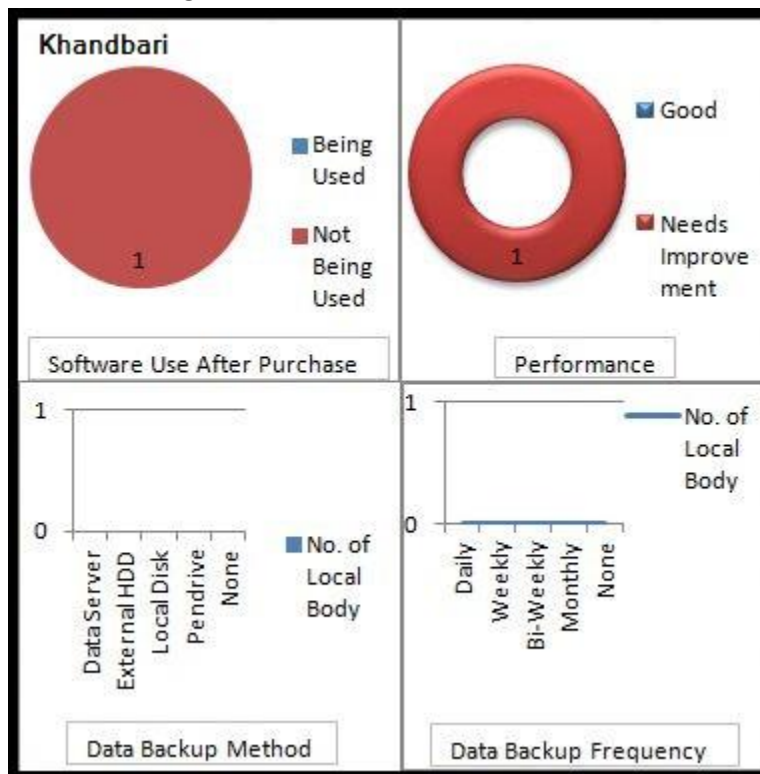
Khandbari

1

Being Used

Not Being Used

Software Use After Purchase

1

Good

Needs Improvement

Performance

1

0

Data Server

External HDD

Local Disk

Pendrive

None

No. of Local Body

Data Backup Method

1

0

Daily

Weekly

Bi-Weekly

Monthly

None

No. of Local Body

Data Backup Frequency